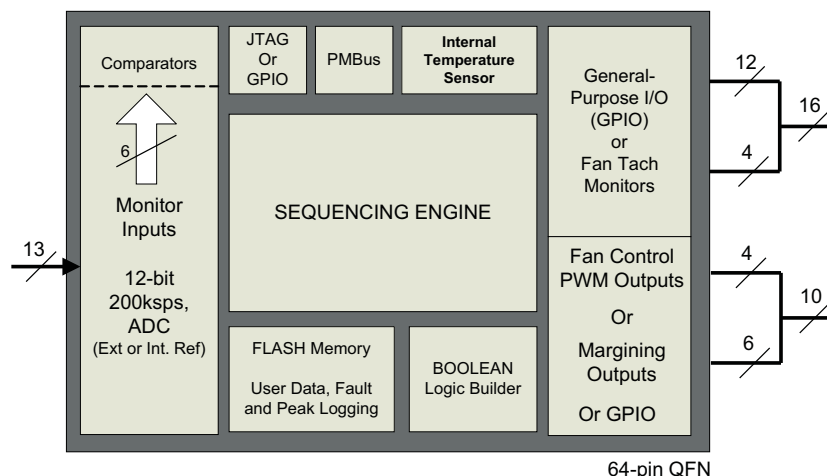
Comparators

6

Monitor Inputs

13

12-bit 200ksps, ADC (Ext or Int. Ref)

JTAG Or GPIO

PMBus

Internal Temperature Sensor

SEQUENCING ENGINE

FLASH Memory

User Data, Fault and Peak Logging

BOOLEAN Logic Builder

General-Purpose I/O (GPIO) or Fan Tach Monitors

12

4

16

Fan Control PWM Outputs

Or

Margining Outputs

Or GPIO

4

6

10

64-pin QFN